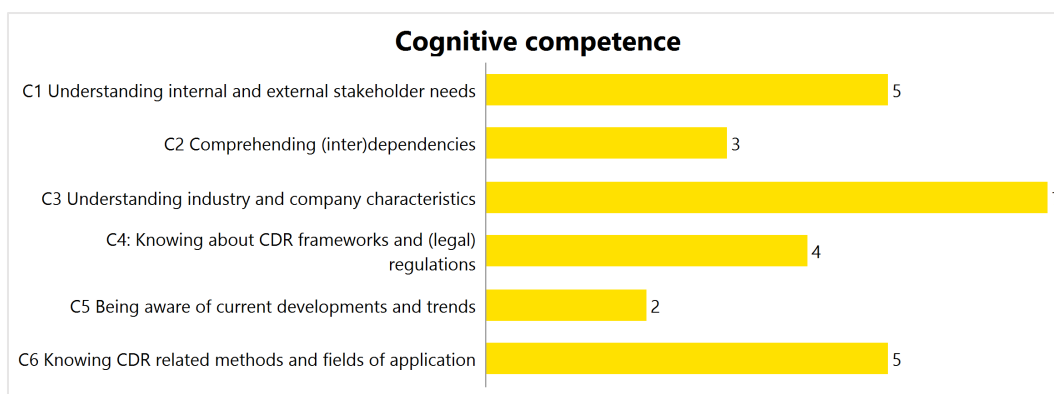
Cognitive competence

C1 Understanding internal and external stakeholder needs 5

C2 Comprehending (inter)dependencies 3

C3 Understanding industry and company characteristics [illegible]

C4: Knowing about CDR frameworks and (legal) regulations 4

C5 Being aware of current developments and trends 2

C6 Knowing CDR related methods and fields of application 5